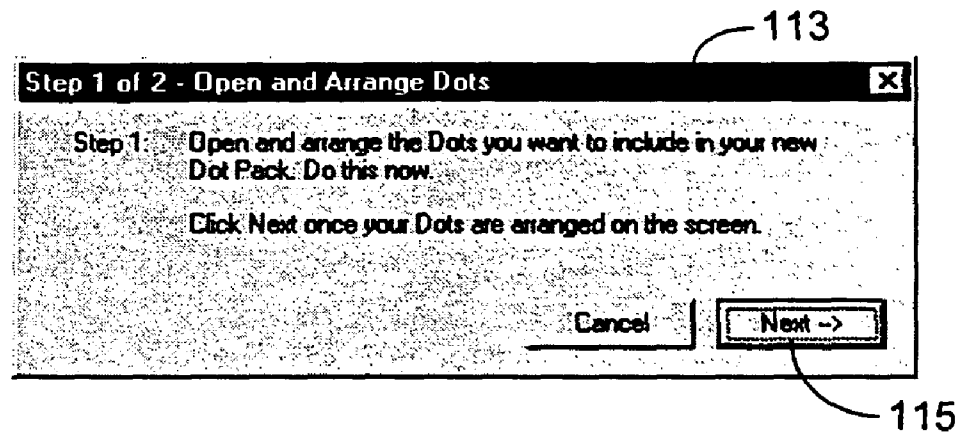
113

Step 1 of 2 - Open and Arrange Dots

Step 1: Open and arrange the Dots you want to include in your new Dot Pack. Do this now.

Click Next once your Dots are arranged on the screen.

Cancel

Next ->

115